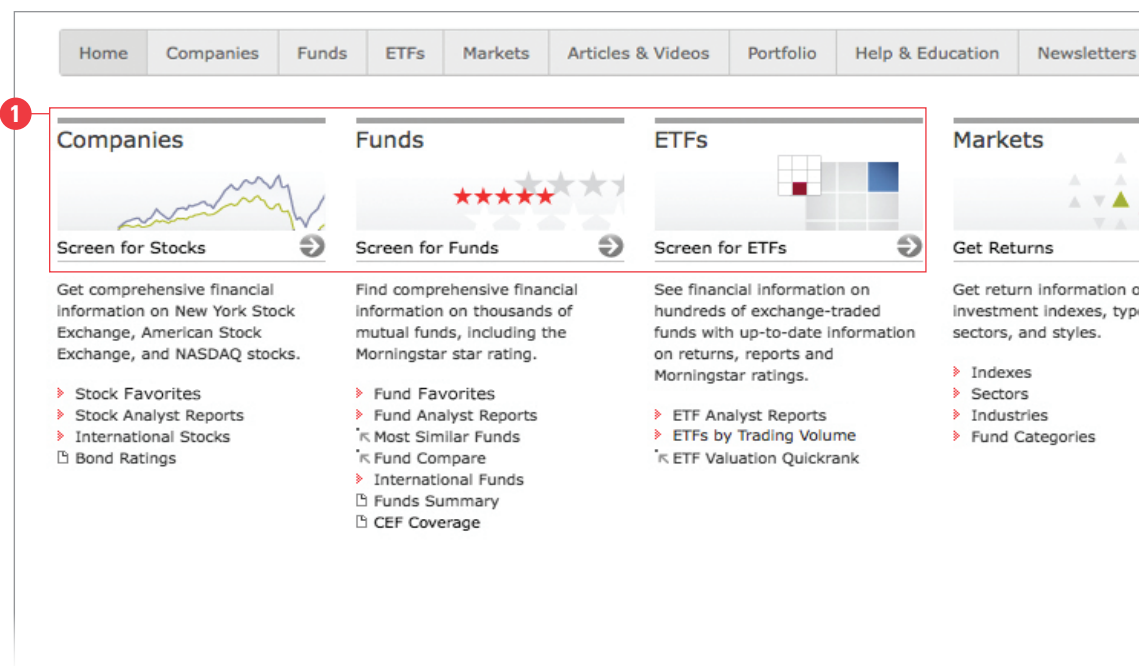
Home | Companies | Funds | ETFs | Markets | Articles & Videos | Portfolio | Help & Education | Newsletters

1

Companies

Screen for Stocks

Get comprehensive financial information on New York Stock Exchange, American Stock Exchange, and NASDAQ stocks.

Stock Favorites
Stock Analyst Reports
International Stocks
Bond Ratings

Funds

Screen for Funds

Find comprehensive financial information on thousands of mutual funds, including the Morningstar star rating.

Fund Favorites
Fund Analyst Reports
Most Similar Funds
Fund Compare
International Funds
Funds Summary
CEF Coverage

ETFs

Screen for ETFs

See financial information on hundreds of exchange-traded funds with up-to-date information on returns, reports and Morningstar ratings.

ETF Analyst Reports
ETFs by Trading Volume
ETF Valuation Quickrank

Markets

Get Returns

Get return information o investment indexes, typ sectors, and styles.

Indexes
Sectors
Industries
Fund Categories